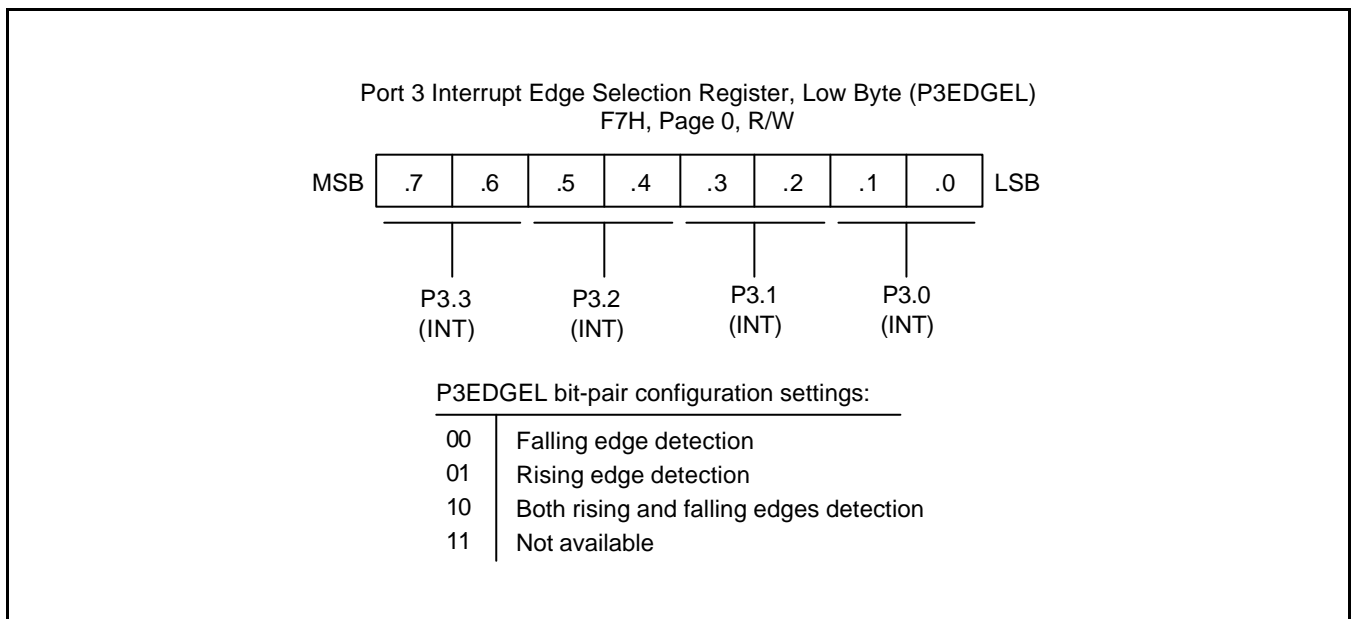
Port 3 Interrupt Edge Selection Register, Low Byte (P3EDGEL)
F7H, Page 0, R/W

MSB | .7 | .6 | .5 | .4 | .3 | .2 | .1 | .0 | LSB

P3.3 (INT)
P3.2 (INT)
P3.1 (INT)
P3.0 (INT)

P3EDGEL bit-pair configuration settings:

| | |
|---|---|
| 00 | Falling edge detection |
| 01 | Rising edge detection |
| 10 | Both rising and falling edges detection |
| 11 | Not available |